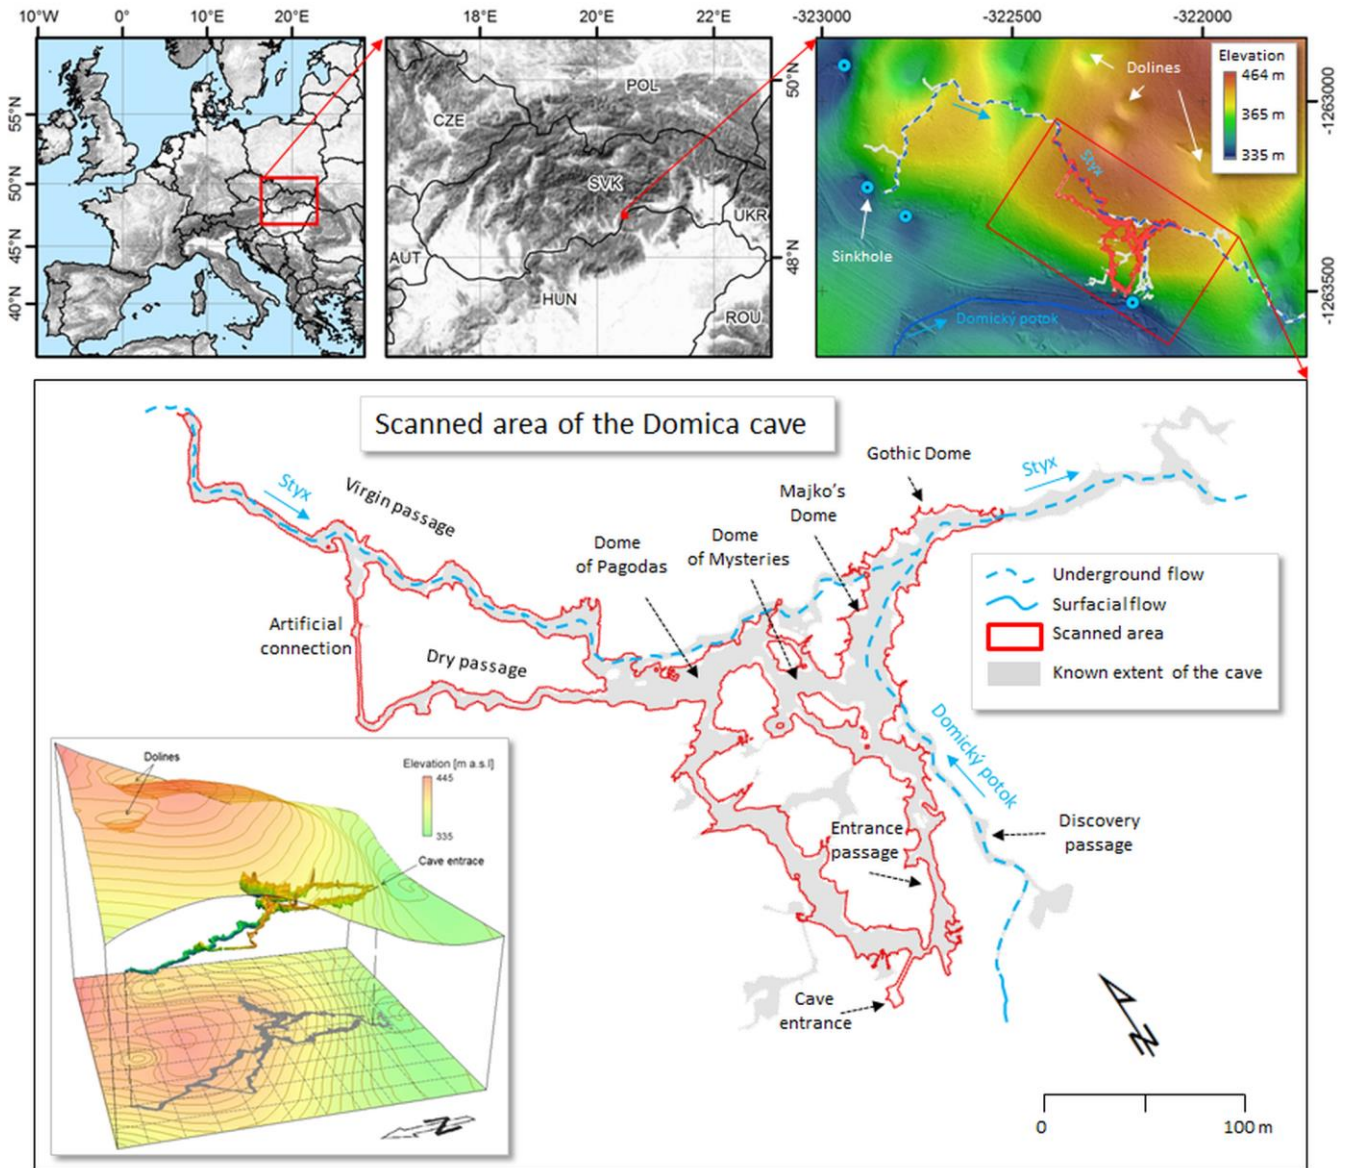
10°W 0° 10°E 20°E
55°N 50°N 45°N 40°N

18°E 20°E 22°E
POL
CZE
SVK
UKR
AUT
HUN
ROU
50°N
48°N

-323000 -322500 -322000
Dolines
Elevation
464 m
365 m
335 m
Styx
Sinkhole
Domický potok
-1263000
-1263500

Scanned area of the Domica cave

Styx
Virgin passage
Artificial connection
Dry passage
Dome of Pagodas
Dome of Mysteries
Majko's Dome
Gothic Dome
Styx
Underground flow
Surfacial flow
Scanned area
Known extent of the cave
Domický potok
Discovery passage
Entrance passage
Cave entrance

Dolines
Elevation [m a.s.l]
445
335
Cave entrace

0
100 m